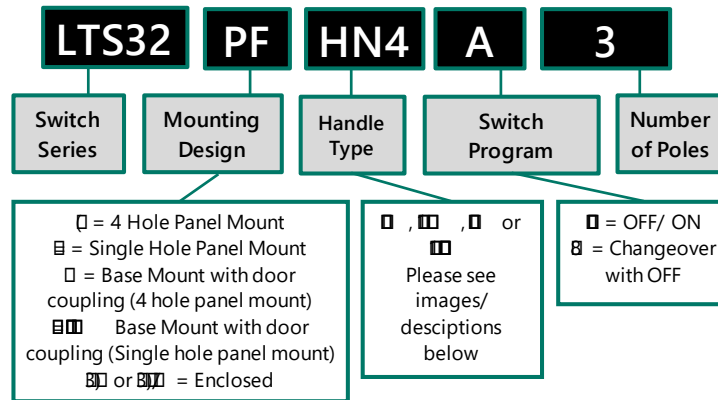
LTS32 PF HN4 A 3

Switch Series

Mounting Design

Handle Type

Switch Program

Number of Poles

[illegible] = 4 Hole Panel Mount
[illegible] = Single Hole Panel Mount
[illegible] = Base Mount with door coupling (4 hole panel mount)
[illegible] Base Mount with door coupling (Single hole panel mount)
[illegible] or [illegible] = Enclosed

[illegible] , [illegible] , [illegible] or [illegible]
Please see images/ desciptions below

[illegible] = OFF/ ON
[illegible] = Changeover with OFF